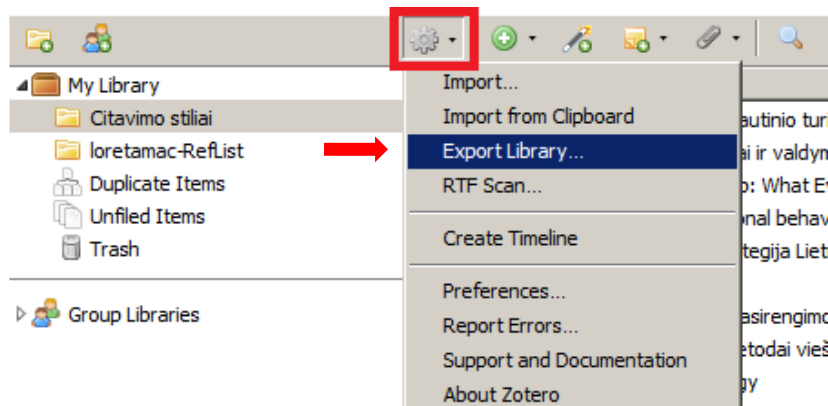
My Library
Citavimo stiliai
loretamac-RefList
Duplicate Items
Unfiled Items
Trash

Group Libraries

Import...
Import from Clipboard
Export Library...
RTF Scan...
Create Timeline
Preferences...
Report Errors...
Support and Documentation
About Zotero

autinio turi
ai ir valdym
o: What Ev
onal behav
tegija Liet
asirengimo
etodai vieš
gy